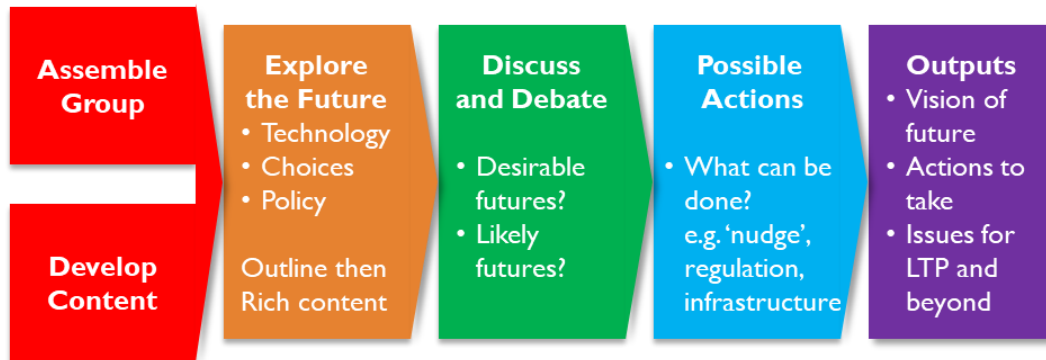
Assemble Group

Develop Content

Explore the Future
• Technology
• Choices
• Policy

Outline then Rich content

Discuss and Debate
• Desirable futures?
• Likely futures?

Possible Actions
• What can be done? e.g. 'nudge', regulation, infrastructure

Outputs
• Vision of future
• Actions to take
• Issues for LTP and beyond